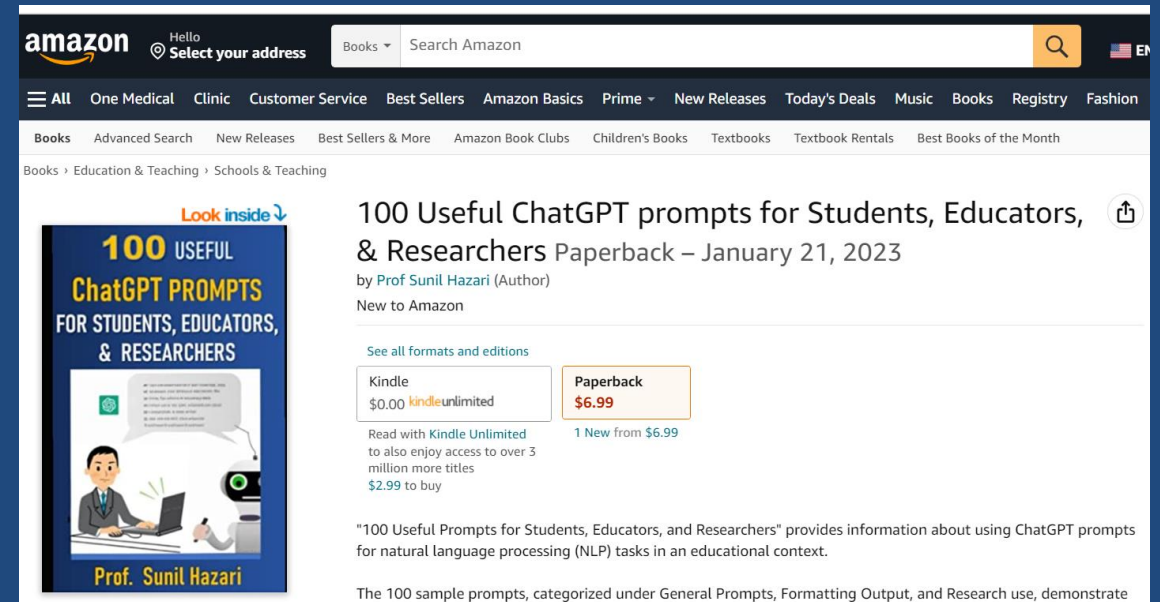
amazon Hello Select your address Books Search Amazon EN

All One Medical Clinic Customer Service Best Sellers Amazon Basics Prime New Releases Today's Deals Music Books Registry Fashion

Books Advanced Search New Releases Best Sellers & More Amazon Book Clubs Children's Books Textbooks Textbook Rentals Best Books of the Month

Books › Education & Teaching › Schools & Teaching

Look inside

100 USEFUL ChatGPT PROMPTS FOR STUDENTS, EDUCATORS, & RESEARCHERS

Prof. Sunil Hazari

100 Useful ChatGPT prompts for Students, Educators, & Researchers Paperback – January 21, 2023

by Prof Sunil Hazari (Author)

New to Amazon

See all formats and editions

Kindle
$0.00 kindleunlimited

Paperback
$6.99

Read with Kindle Unlimited to also enjoy access to over 3 million more titles
$2.99 to buy

1 New from $6.99

"100 Useful Prompts for Students, Educators, and Researchers" provides information about using ChatGPT prompts for natural language processing (NLP) tasks in an educational context.

The 100 sample prompts, categorized under General Prompts, Formatting Output, and Research use, demonstrate